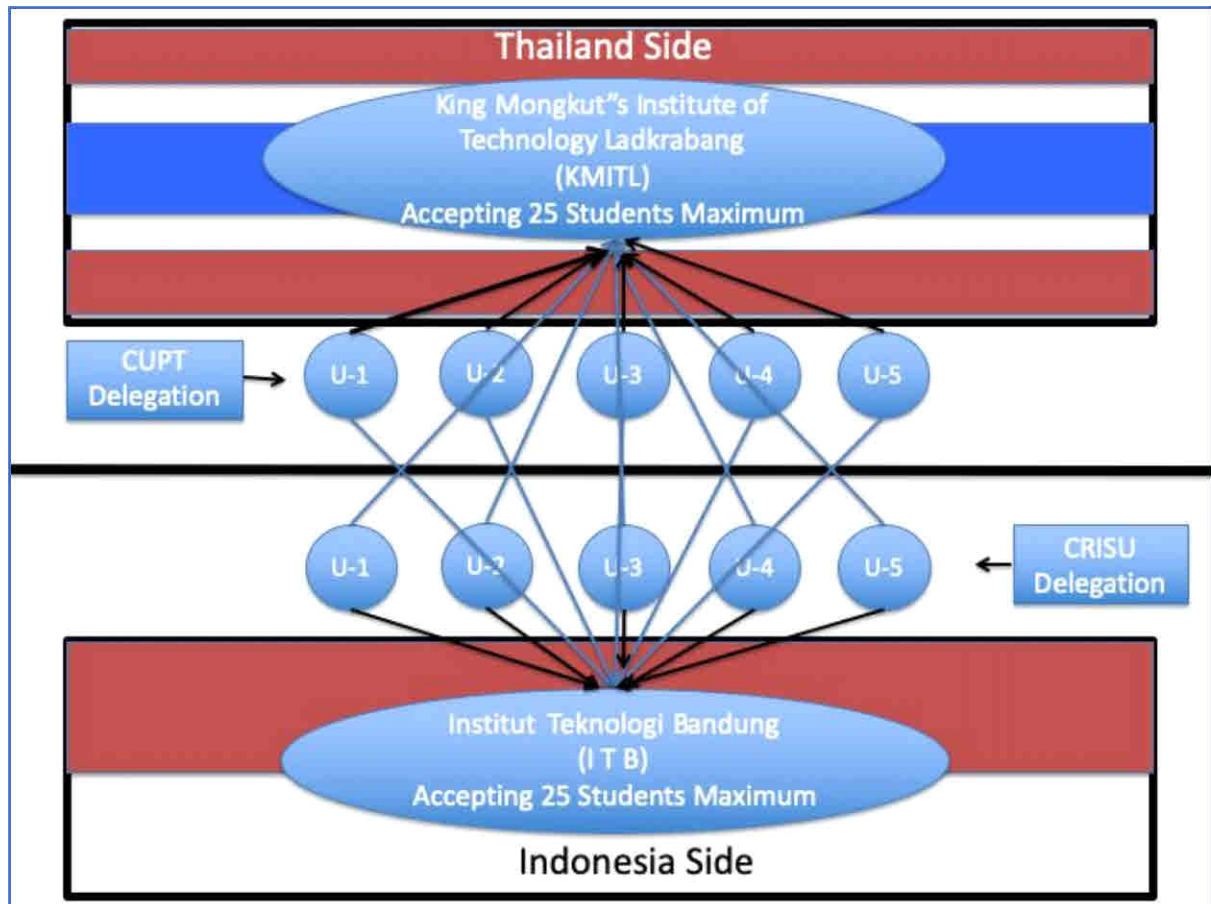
Thailand Side

King Mongkut"s Institute of Technology Ladkrabang (KMITL) Accepting 25 Students Maximum

CUPT Delegation

U-1
U-2
U-3
U-4
U-5

U-1
U-2
U-3
U-4
U-5

CRISU Delegation

Institut Teknologi Bandung (I T B) Accepting 25 Students Maximum

Indonesia Side